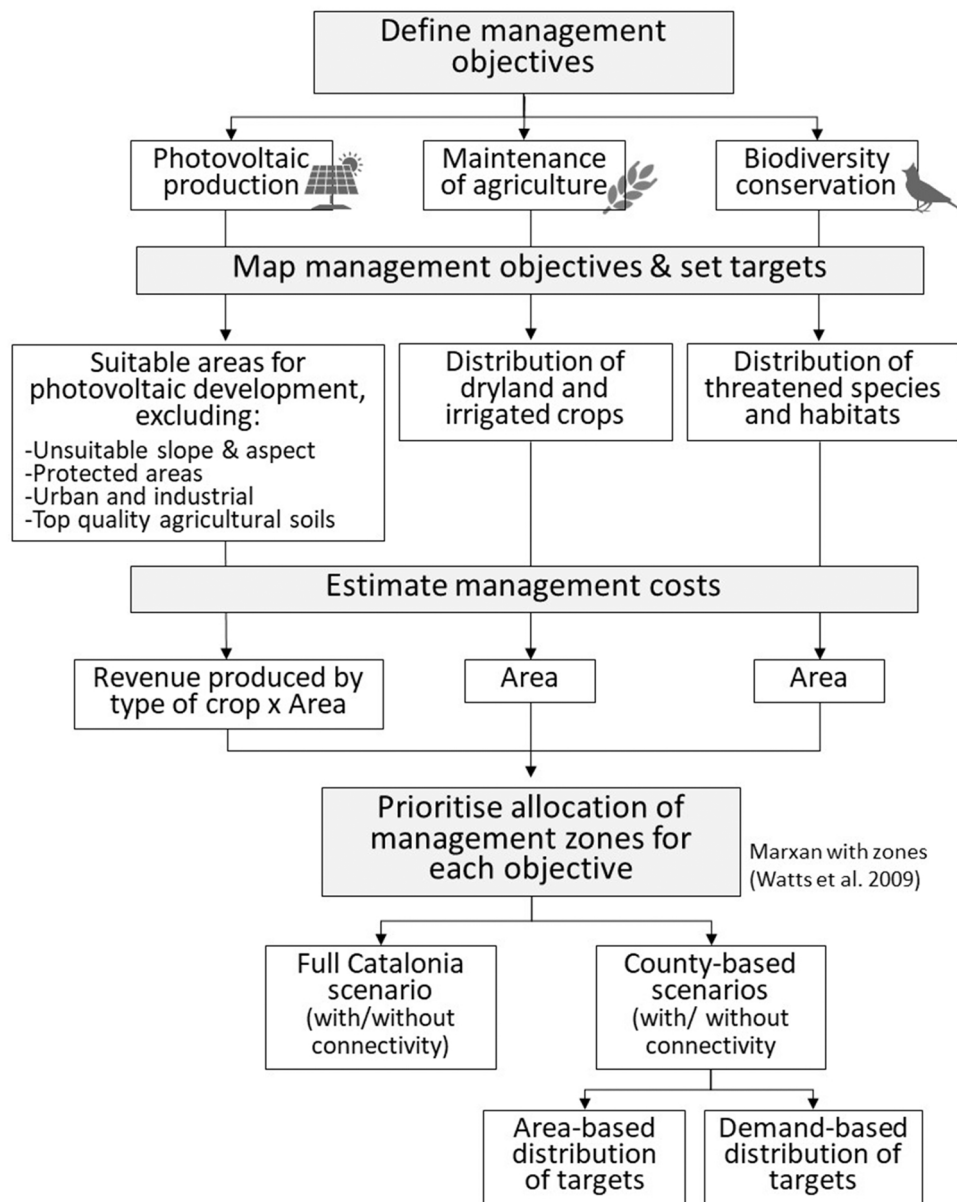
Define management objectives

Photovoltaic production

Maintenance of agriculture

Biodiversity conservation

Map management objectives & set targets

Suitable areas for photovoltaic development, excluding:
-Unsuitable slope & aspect
-Protected areas
-Urban and industrial
-Top quality agricultural soils

Distribution of dryland and irrigated crops

Distribution of threatened species and habitats

Estimate management costs

Revenue produced by type of crop x Area

Area

Area

Prioritise allocation of management zones for each objective

Marxan with zones (Watts et al. 2009)

Full Catalonia scenario (with/without connectivity)

County-based scenarios (with/ without connectivity

Area-based distribution of targets

Demand-based distribution of targets